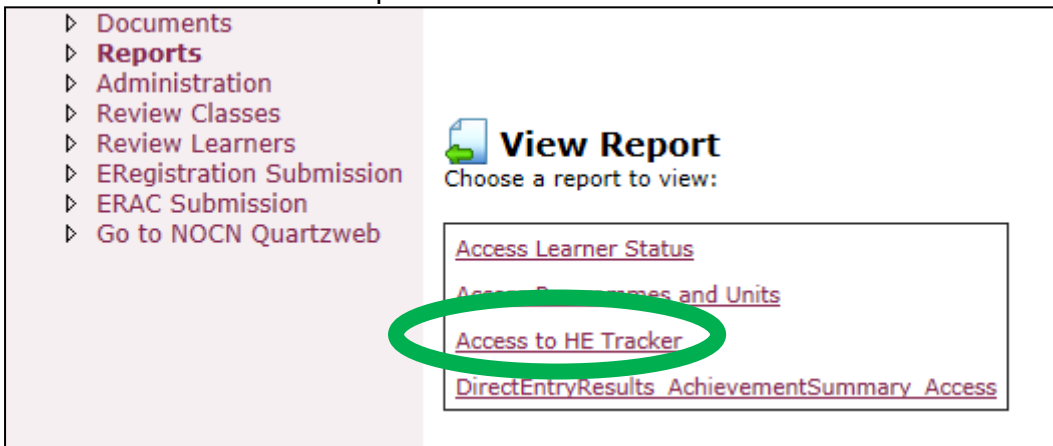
Documents
Reports
Administration
Review Classes
Review Learners
ERegistration Submission
ERAC Submission
Go to NOCN Quartzweb

View Report
Choose a report to view:

Access Learner Status
Access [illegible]mmes and Units
Access to HE Tracker
DirectEntryResults_AchievementSummary_Access